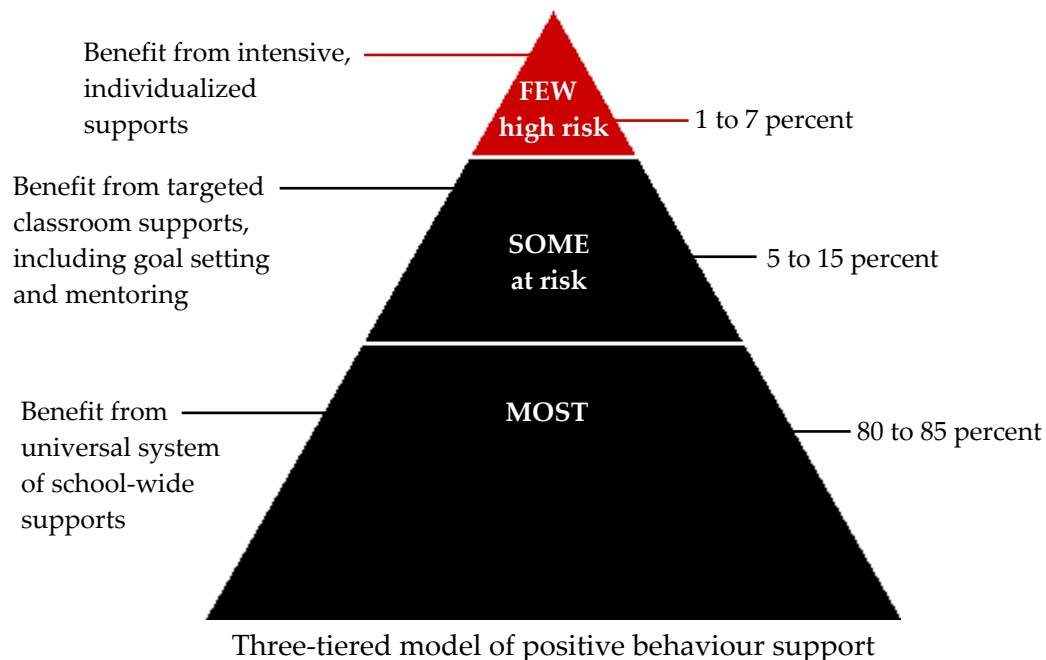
Benefit from intensive, individualized supports

FEW
high risk

1 to 7 percent

Benefit from targeted classroom supports, including goal setting and mentoring

SOME
at risk

5 to 15 percent

Benefit from universal system of school-wide supports

MOST

80 to 85 percent

Three-tiered model of positive behaviour support